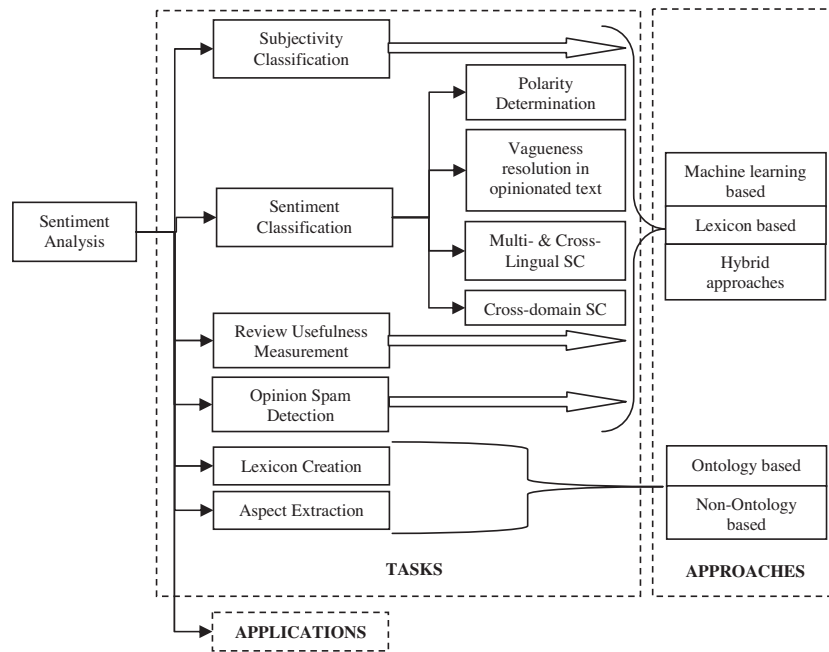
Sentiment Analysis

Subjectivity Classification

Sentiment Classification

Polarity Determination

Vagueness resolution in opinionated text

Multi- & Cross-Lingual SC

Cross-domain SC

Review Usefulness Measurement

Opinion Spam Detection

Lexicon Creation

Aspect Extraction

TASKS

Machine learning based

Lexicon based

Hybrid approaches

Ontology based

Non-Ontology based

APPROACHES

APPLICATIONS